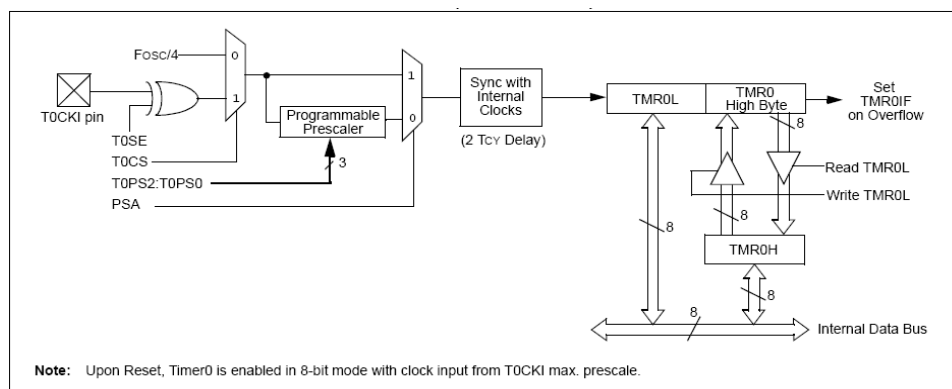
Fosc/4

0

1

T0CKI pin

T0SE

T0CS

T0PS2:T0PS0

PSA

Programmable Prescaler

3

1

0

Sync with Internal Clocks

(2 TCY Delay)

TMR0L

TMR0 High Byte

Set TMR0IF on Overflow

8

Read TMR0L

Write TMR0L

8

8

TMR0H

8

8

Internal Data Bus

**Note:** Upon Reset, Timer0 is enabled in 8-bit mode with clock input from T0CKI max. prescale.